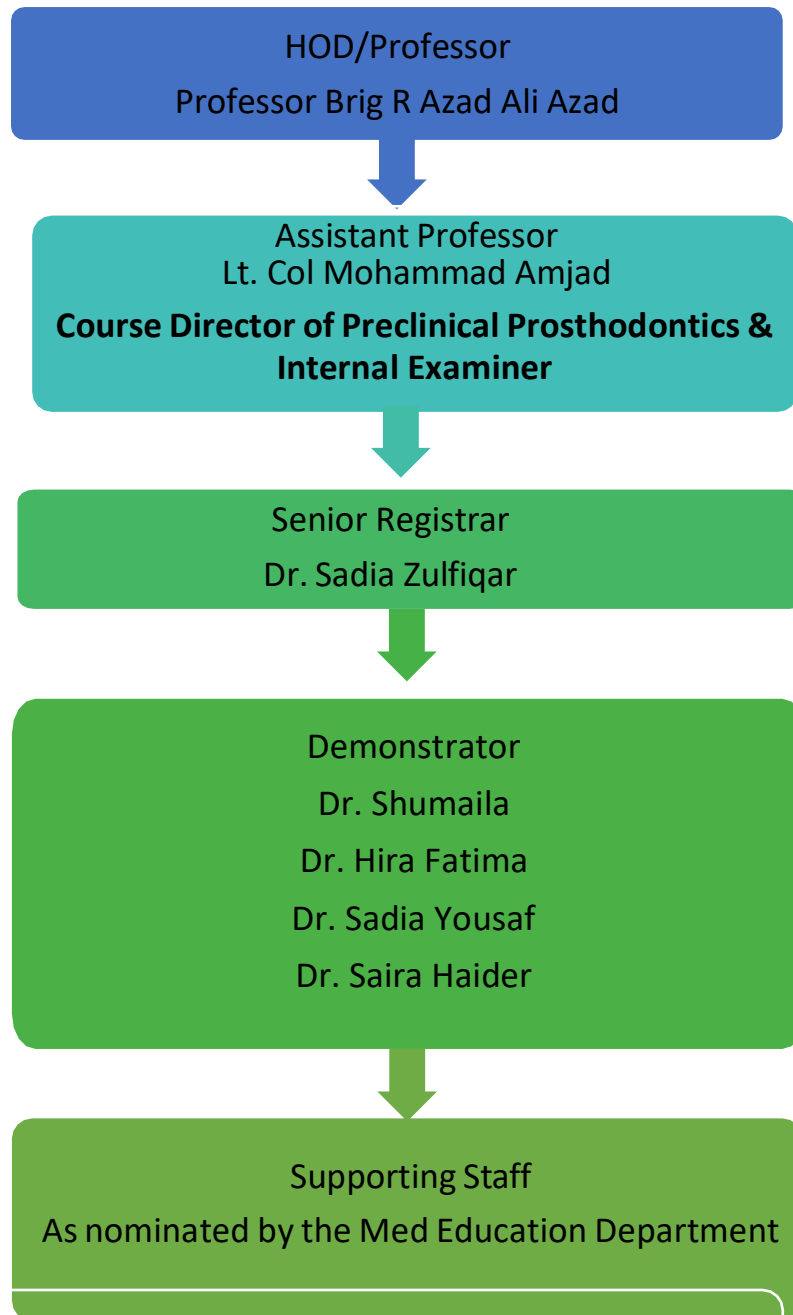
HOD/Professor
Professor Brig R Azad Ali Azad

Assistant Professor
Lt. Col Mohammad Amjad
**Course Director of Preclinical Prosthodontics & Internal Examiner**

Senior Registrar
Dr. Sadia Zulfiqar

Demonstrator
Dr. Shumaila
Dr. Hira Fatima
Dr. Sadia Yousaf
Dr. Saira Haider

Supporting Staff
As nominated by the Med Education Department